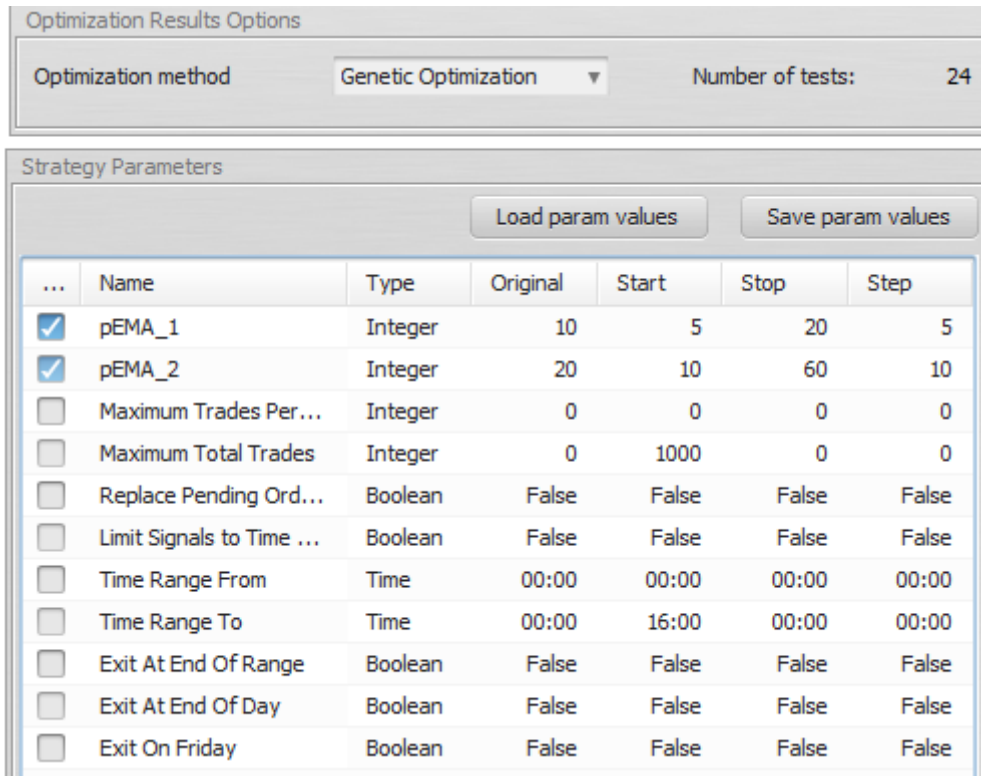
Optimization Results Options

Optimization method Genetic Optimization Number of tests: 24

Strategy Parameters

Load param values Save param values

| ... | Name | Type | Original | Start | Stop | Step |
|---|---|---|---|---|---|---|
| ☑ | pEMA_1 | Integer | 10 | 5 | 20 | 5 |
| ☑ | pEMA_2 | Integer | 20 | 10 | 60 | 10 |
| ☐ | Maximum Trades Per... | Integer | 0 | 0 | 0 | 0 |
| ☐ | Maximum Total Trades | Integer | 0 | 1000 | 0 | 0 |
| ☐ | Replace Pending Ord... | Boolean | False | False | False | False |
| ☐ | Limit Signals to Time ... | Boolean | False | False | False | False |
| ☐ | Time Range From | Time | 00:00 | 00:00 | 00:00 | 00:00 |
| ☐ | Time Range To | Time | 00:00 | 16:00 | 00:00 | 00:00 |
| ☐ | Exit At End Of Range | Boolean | False | False | False | False |
| ☐ | Exit At End Of Day | Boolean | False | False | False | False |
| ☐ | Exit On Friday | Boolean | False | False | False | False |